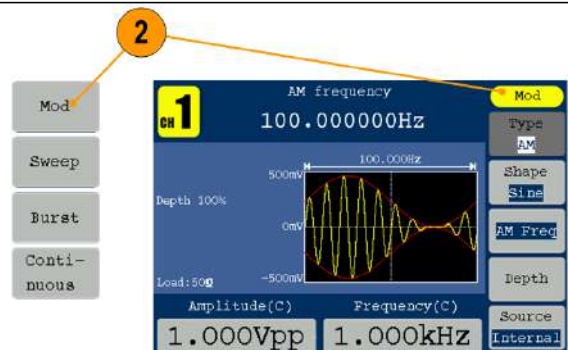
2

Mod

Sweep

Burst

Continuous

CH 1

AM frequency

100.000000Hz

Mod

Type

AM

Shape

Sine

AM Freq

Depth

Source

Internal

Depth 100%

Load:50Ω

500mV

0mV

-500mV

100.00Hz

Amplitude(C)

Frequency(C)

1.000Vpp

1.000kHz